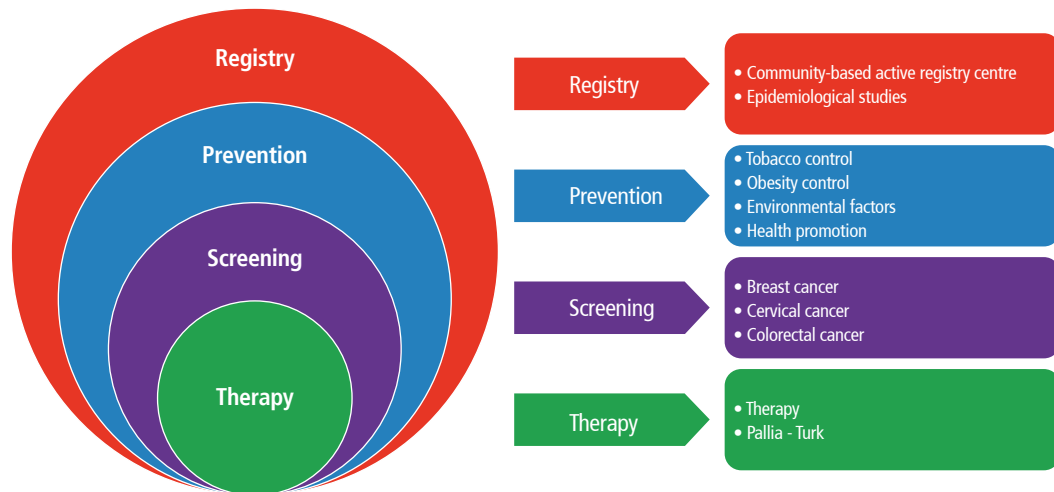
Registry

Prevention

Screening

Therapy

Registry

• Community-based active registry centre
• Epidemiological studies

Prevention

• Tobacco control
• Obesity control
• Environmental factors
• Health promotion

Screening

• Breast cancer
• Cervical cancer
• Colorectal cancer

Therapy

• Therapy
• Pallia - Turk